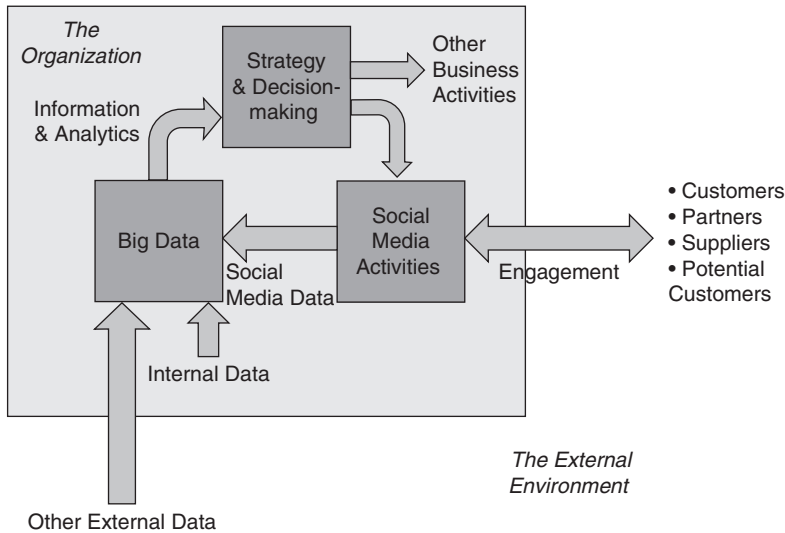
The Organization

Strategy & Decision-making

Other Business Activities

Information & Analytics

Big Data

Social Media Activities

Social Media Data

Internal Data

Engagement

• Customers
• Partners
• Suppliers
• Potential Customers

The External Environment

Other External Data